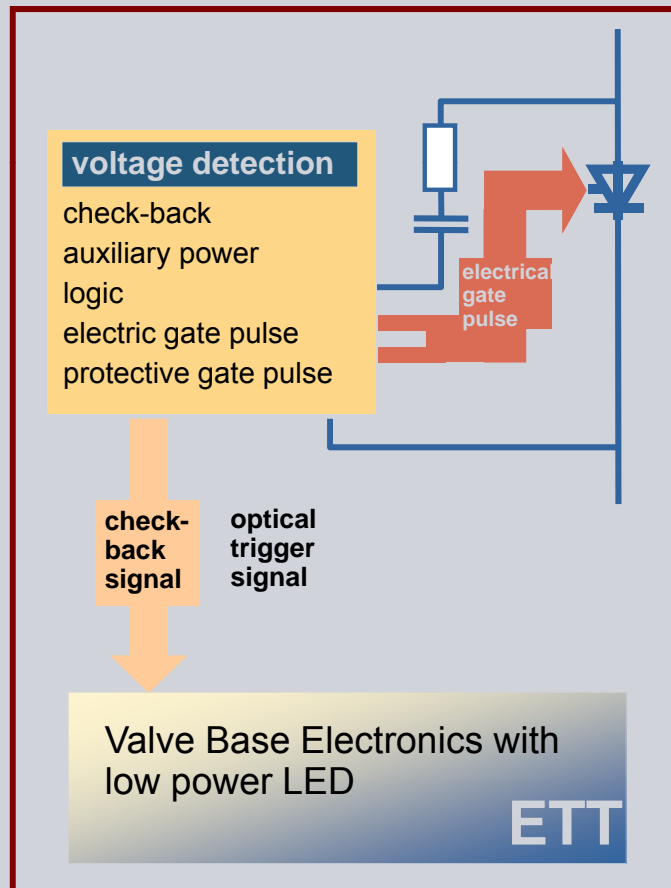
voltage detection
check-back
auxiliary power
logic
electric gate pulse
protective gate pulse

electrical gate pulse

check-back signal

optical trigger signal

Valve Base Electronics with low power LED

ETT